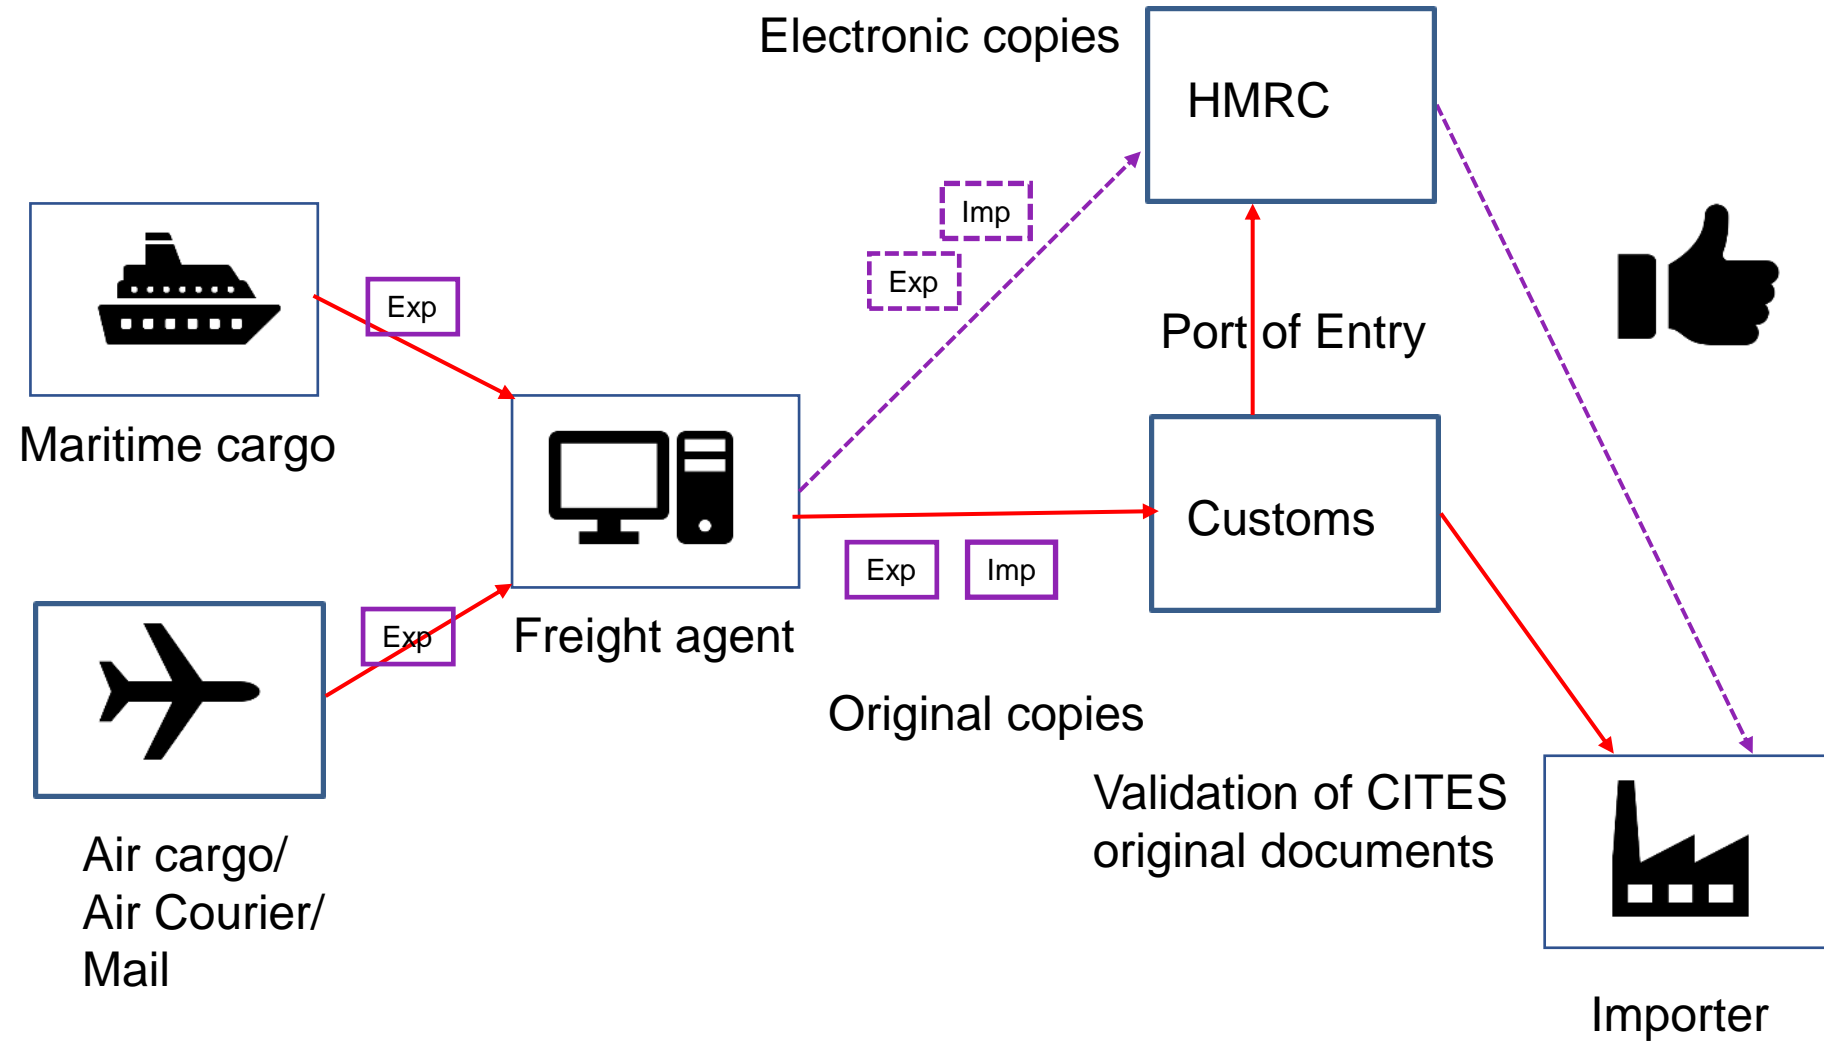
Electronic copies

HMRC

Imp

Exp

Exp

Maritime cargo

Port of Entry

Freight agent

Customs

Exp

Imp

Exp

Air cargo/
Air Courier/
Mail

Original copies

Validation of CITES original documents

Importer